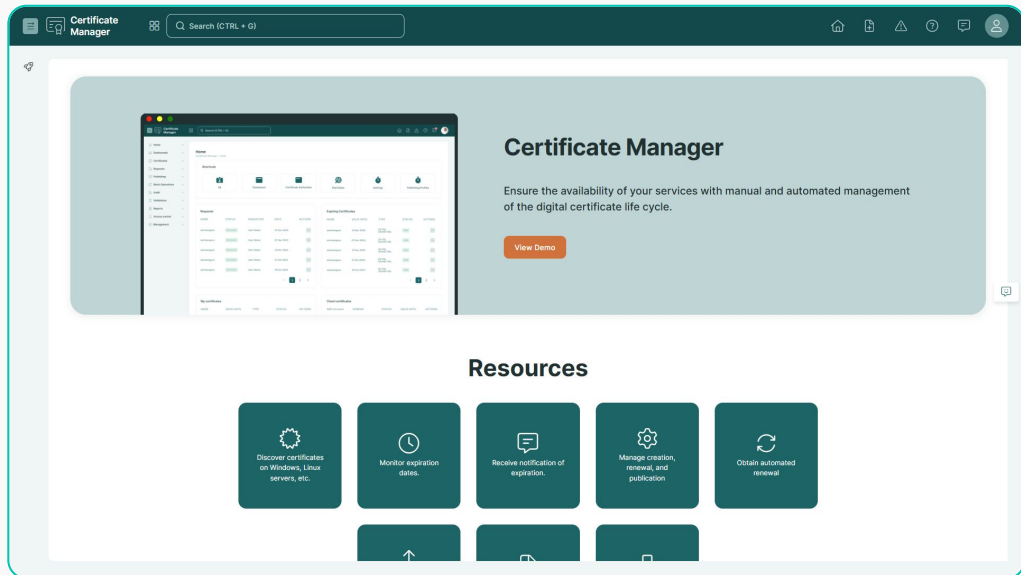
Certificate Manager

Search (CTRL + G)

Certificate Manager

Ensure the availability of your services with manual and automated management of the digital certificate life cycle.

View Demo

Resources

Discover certificates on Windows, Linux servers, etc.

Monitor expiration dates.

Receive notification of expiration.

Manage creation, renewal, and publication

Obtain automated renewal